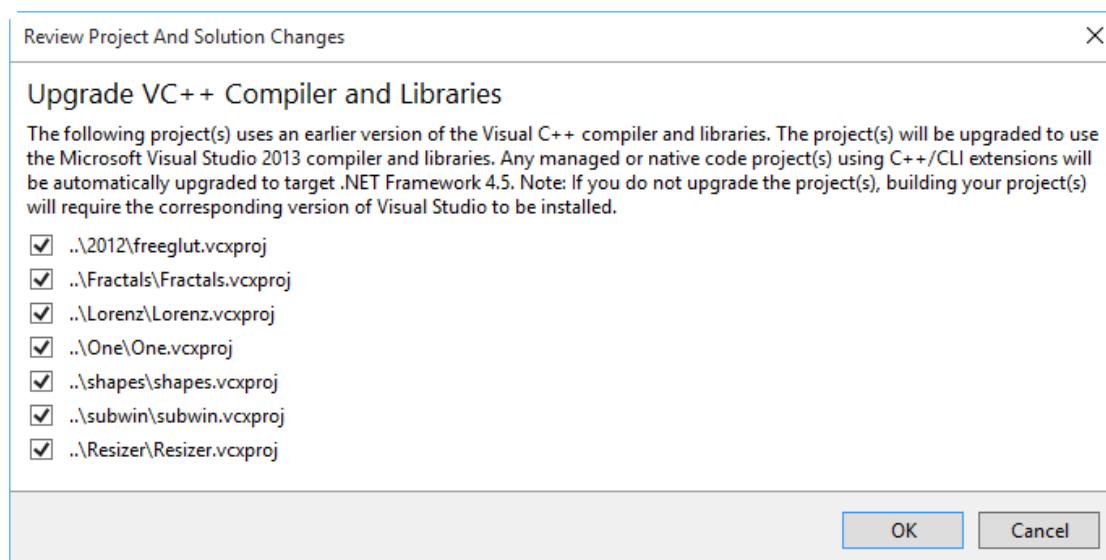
Review Project And Solution Changes

X

Upgrade VC++ Compiler and Libraries

The following project(s) uses an earlier version of the Visual C++ compiler and libraries. The project(s) will be upgraded to use the Microsoft Visual Studio 2013 compiler and libraries. Any managed or native code project(s) using C++/CLI extensions will be automatically upgraded to target .NET Framework 4.5. Note: If you do not upgrade the project(s), building your project(s) will require the corresponding version of Visual Studio to be installed.

..\2012\freeglut.vcxproj
..\Fractals\Fractals.vcxproj
..\Lorenz\Lorenz.vcxproj
..\One\One.vcxproj
..\shapes\shapes.vcxproj
..\subwin\subwin.vcxproj
..\Resizer\Resizer.vcxproj

OK
Cancel